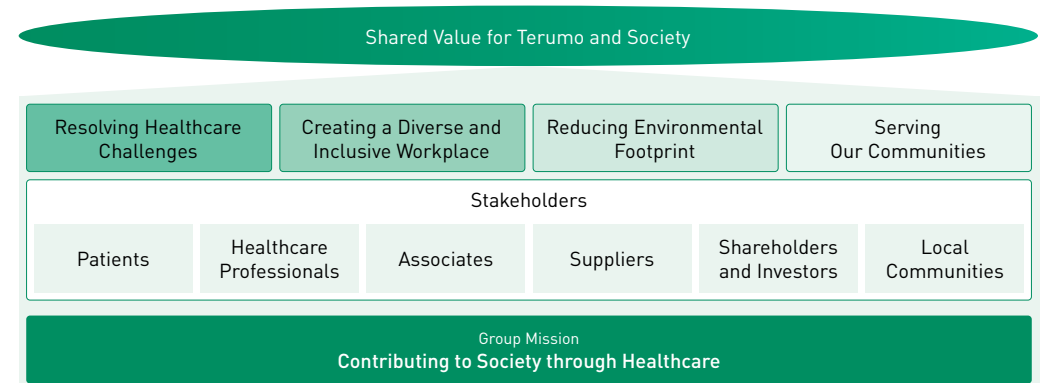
Shared Value for Terumo and Society

Resolving Healthcare Challenges

Creating a Diverse and Inclusive Workplace

Reducing Environmental Footprint

Serving Our Communities

Stakeholders

Patients

Healthcare Professionals

Associates

Suppliers

Shareholders and Investors

Local Communities

Group Mission

Contributing to Society through Healthcare